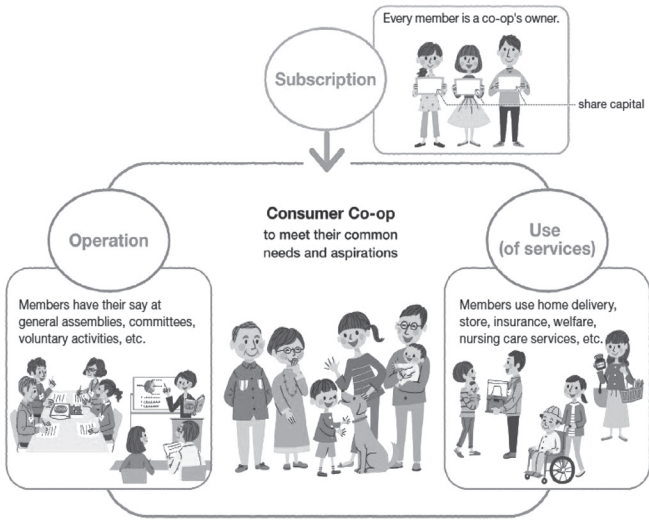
Every member is a co-op's owner.

Subscription

share capital

Consumer Co-op
to meet their common needs and aspirations

Operation

Members have their say at general assemblies, committees, voluntary activities, etc.

Use (of services)

Members use home delivery, store, insurance, welfare, nursing care services, etc.